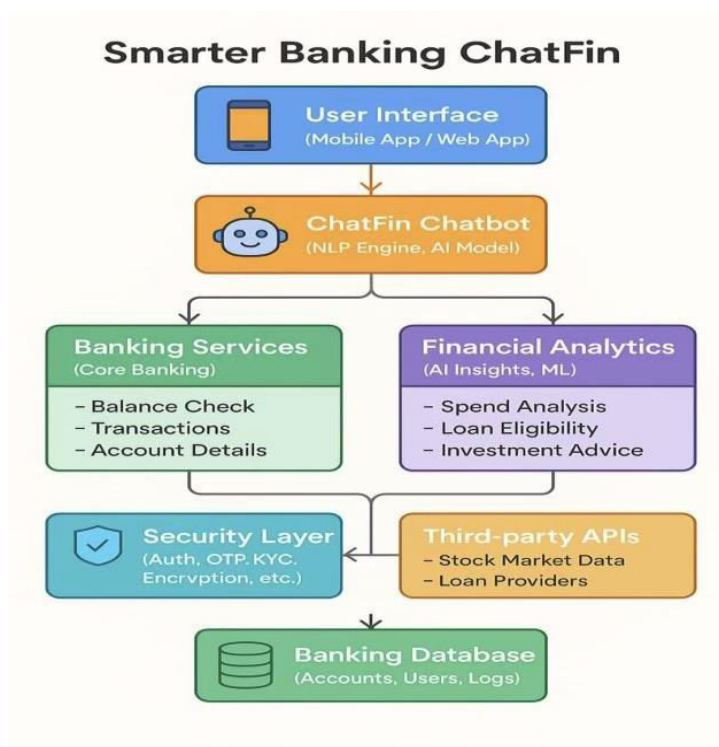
Smarter Banking ChatFin

User Interface
(Mobile App / Web App)

ChatFin Chatbot
(NLP Engine, AI Model)

Banking Services
(Core Banking)

- Balance Check
- Transactions
- Account Details

Financial Analytics
(AI Insights, ML)

- Spend Analysis
- Loan Eligibility
- Investment Advice

Security Layer
(Auth, OTP. KYC. Encrvption, etc.)

Third-party APIs
- Stock Market Data
- Loan Providers

Banking Database
(Accounts, Users, Logs)